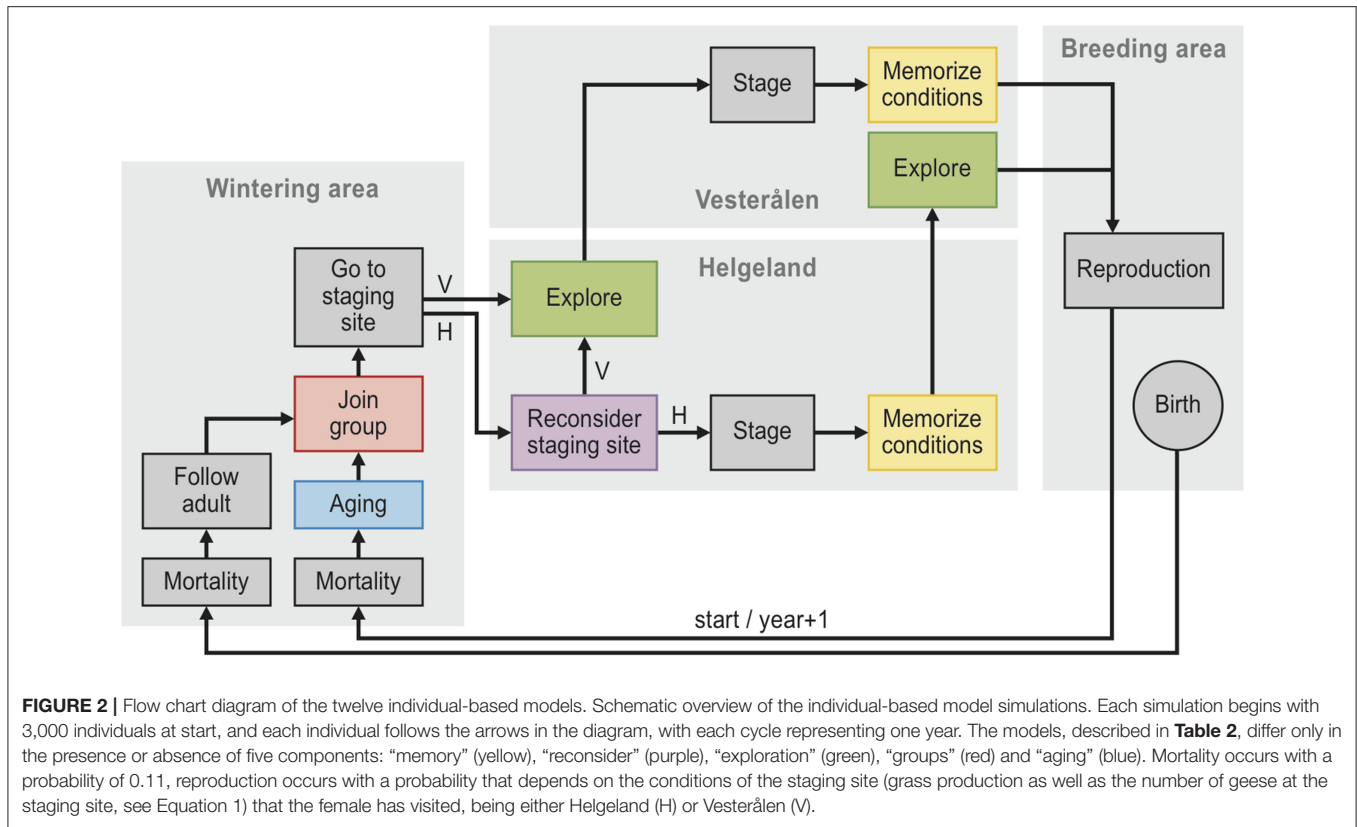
Breeding area

Stage

Memorize conditions

Explore

Vesterålen

Wintering area

Helgeland

Go to staging site

V

H

Explore

Reproduction

V

Birth

Join group

Reconsider staging site

H

Stage

Memorize conditions

Follow adult

Aging

Mortality

Mortality

start / year+1

**FIGURE 2 |** Flow chart diagram of the twelve individual-based models. Schematic overview of the individual-based model simulations. Each simulation begins with 3,000 individuals at start, and each individual follows the arrows in the diagram, with each cycle representing one year. The models, described in **Table 2**, differ only in the presence or absence of five components: "memory" (yellow), "reconsider" (purple), "exploration" (green), "groups" (red) and "aging" (blue). Mortality occurs with a probability of 0.11, reproduction occurs with a probability that depends on the conditions of the staging site (grass production as well as the number of geese at the staging site, see Equation 1) that the female has visited, being either Helgeland (H) or Vesterålen (V).